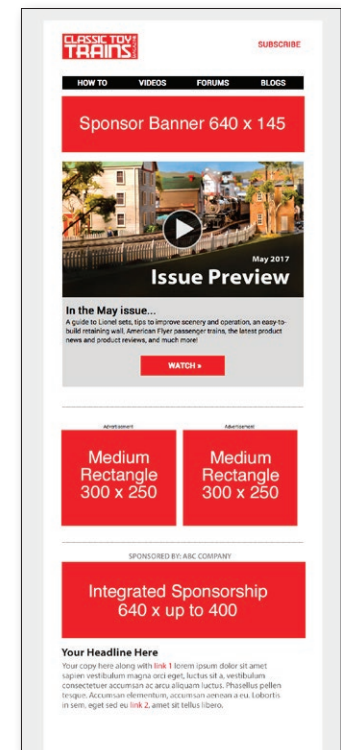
CLASSIC TOY TRAINS

SUBSCRIBE

HOW TO VIDEOS FORUMS BLOGS

Sponsor Banner 640 x 145

May 2017

Issue Preview

In the May issue...

A guide to Lionel sets, tips to improve scenery and operation, an easy-to-build retaining wall, American Flyer passenger trains, the latest product news and product reviews, and much more!

WATCH »

Advertisement

Medium Rectangle 300 x 250

Advertisement

Medium Rectangle 300 x 250

SPONSORED BY: ABC COMPANY

Integrated Sponsorship 640 x up to 400

Your Headline Here

Your copy here along with link 1 lorem ipsum dolor sit amet sapien vestibulum magna orci eget, luctus sit a, vestibulum consectetuer accumsan ac arcu aliquam luctus. Phasellus pellen tesque. Accumsan elementum, accumsan aenean a eu. Lobortis in sem, eget sed eu link 2, amet sit tellus libero.